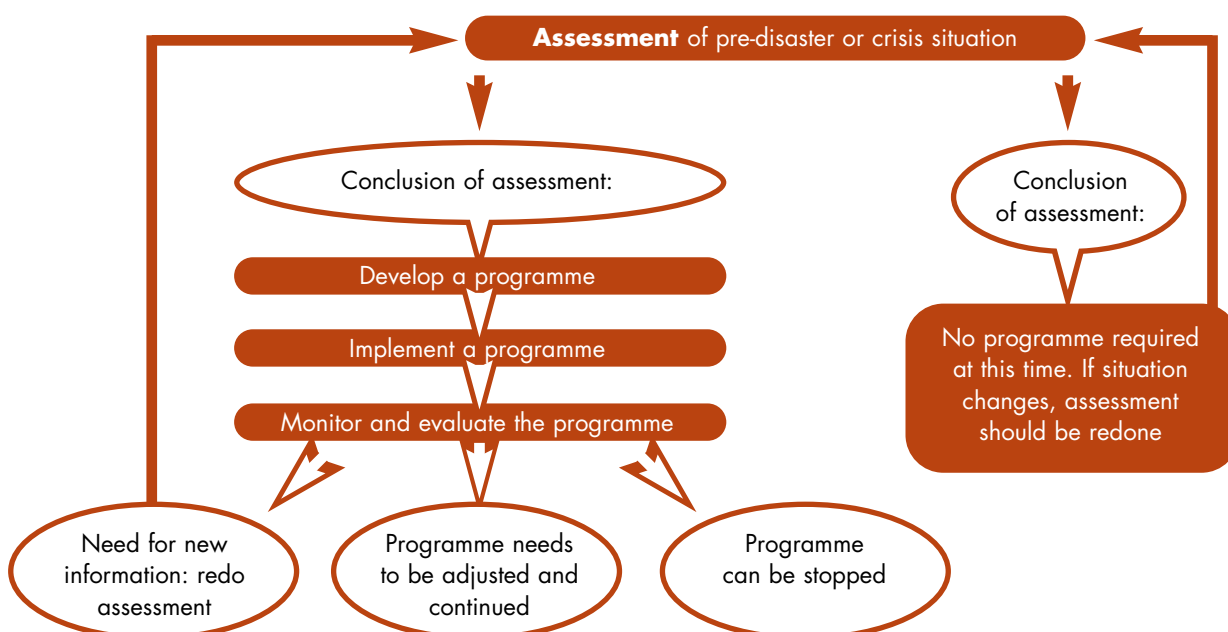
**Assessment** of pre-disaster or crisis situation

Conclusion of assessment:

Develop a programme

Implement a programme

Monitor and evaluate the programme

Need for new information: redo assessment

Programme needs to be adjusted and continued

Programme can be stopped

Conclusion of assessment:

No programme required at this time. If situation changes, assessment should be redone